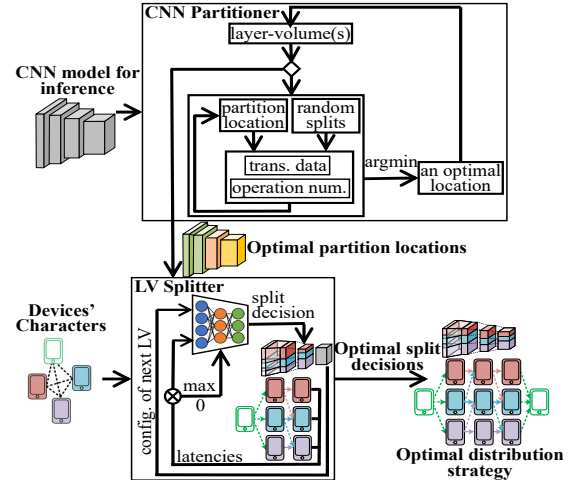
CNN Partitioner

layer-volume(s)

CNN model for inference

partition location

random splits

trans. data

operation num.

argmin

an optimal location

Optimal partition locations

LV Splitter

Devices' Characters

split decision

config. of next LV

max 0

Optimal split decisions

latencies

Optimal distribution strategy